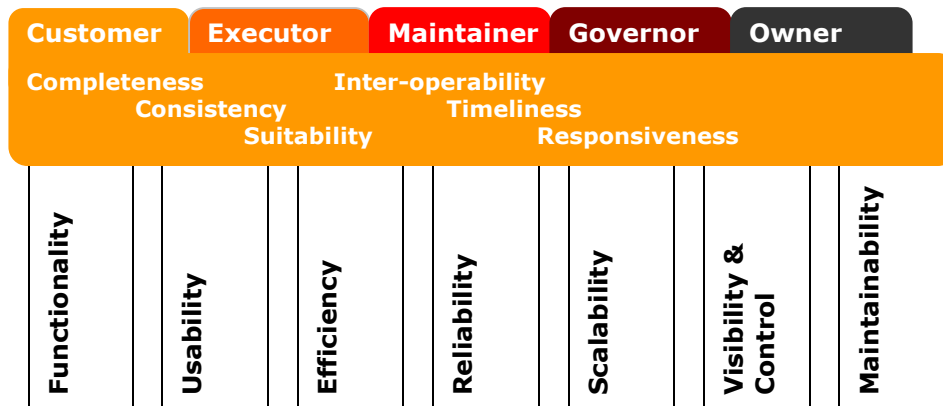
Customer Executor Maintainer Governor Owner

Completeness
Consistency
Suitability
Inter-operability
Timeliness
Responsiveness

Functionality
Usability
Efficiency
Reliability
Scalability
Visibility & Control
Maintainability